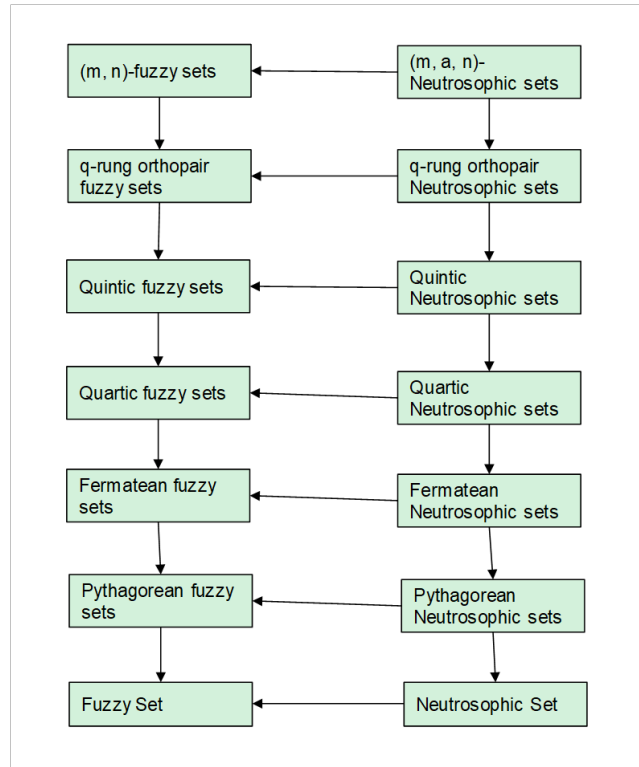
(m, n)-fuzzy sets

(m, a, n)-Neutrosophic sets

q-rung orthopair fuzzy sets

q-rung orthopair Neutrosophic sets

Quintic fuzzy sets

Quintic Neutrosophic sets

Quartic fuzzy sets

Quartic Neutrosophic sets

Fermatean fuzzy sets

Fermatean Neutrosophic sets

Pythagorean fuzzy sets

Pythagorean Neutrosophic sets

Fuzzy Set

Neutrosophic Set